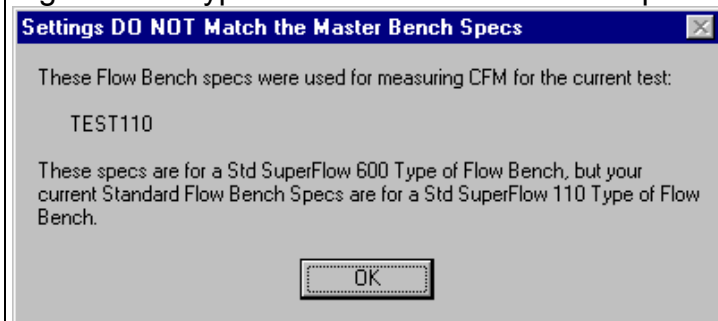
Settings DO NOT Match the Master Bench Specs

These Flow Bench specs were used for measuring CFM for the current test:

TEST110

These specs are for a Std SuperFlow 600 Type of Flow Bench, but your current Standard Flow Bench Specs are for a Std SuperFlow 110 Type of Flow Bench.

OK